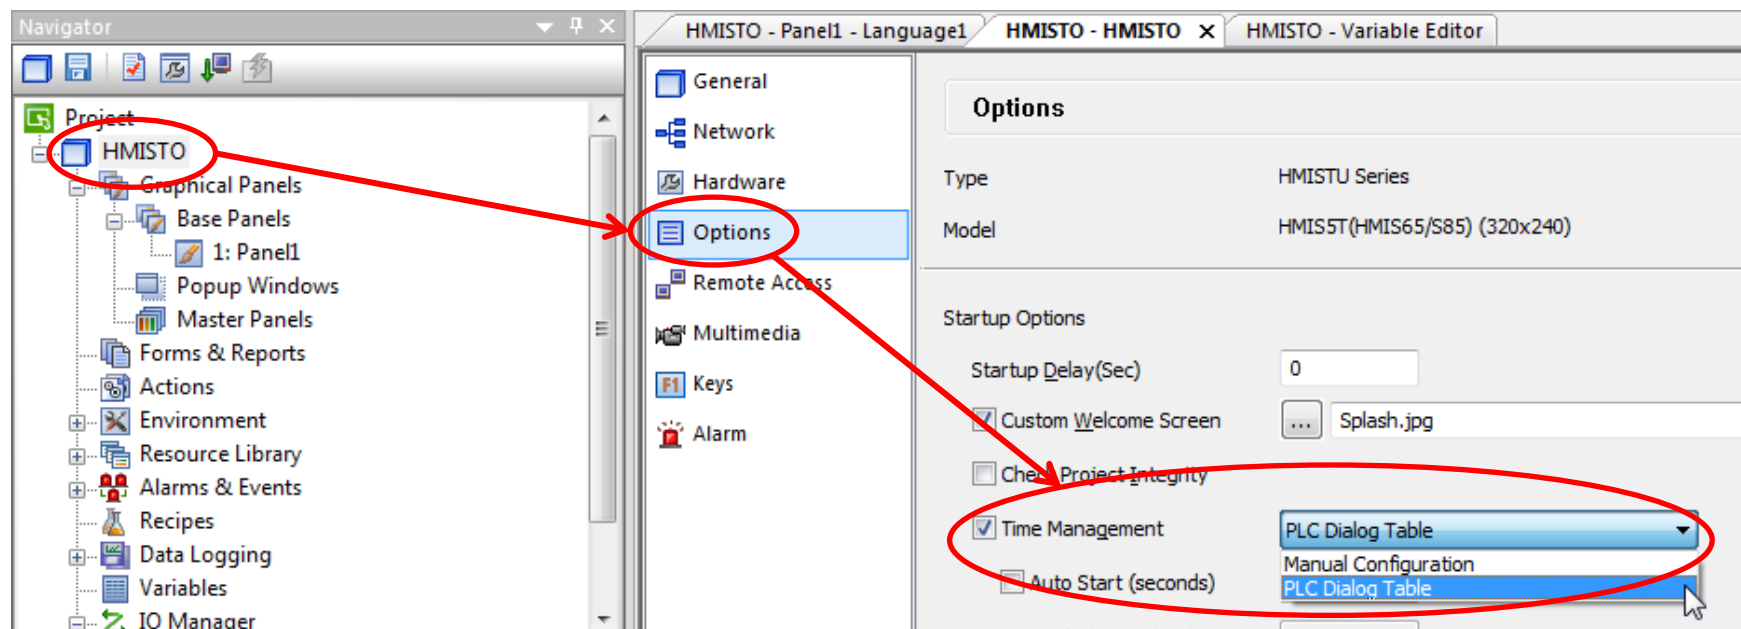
Navigator

Project
HMISTO
Graphical Panels
Base Panels
1: Panel1
Popup Windows
Master Panels
Forms & Reports
Actions
Environment
Resource Library
Alarms & Events
Recipes
Data Logging
Variables
IO Manager

HMISTO - Panel1 - Language1
HMISTO - HMISTO
HMISTO - Variable Editor

General
Network
Hardware
Options
Remote Access
Multimedia
Keys
Alarm

Options

Type HMISTU Series
Model HMIS5T(HMIS65/S85) (320x240)

Startup Options

Startup Delay(Sec) 0
Custom Welcome Screen ... Splash.jpg
Check Project Integrity
Time Management PLC Dialog Table
Manual Configuration
PLC Dialog Table
Auto Start (seconds)